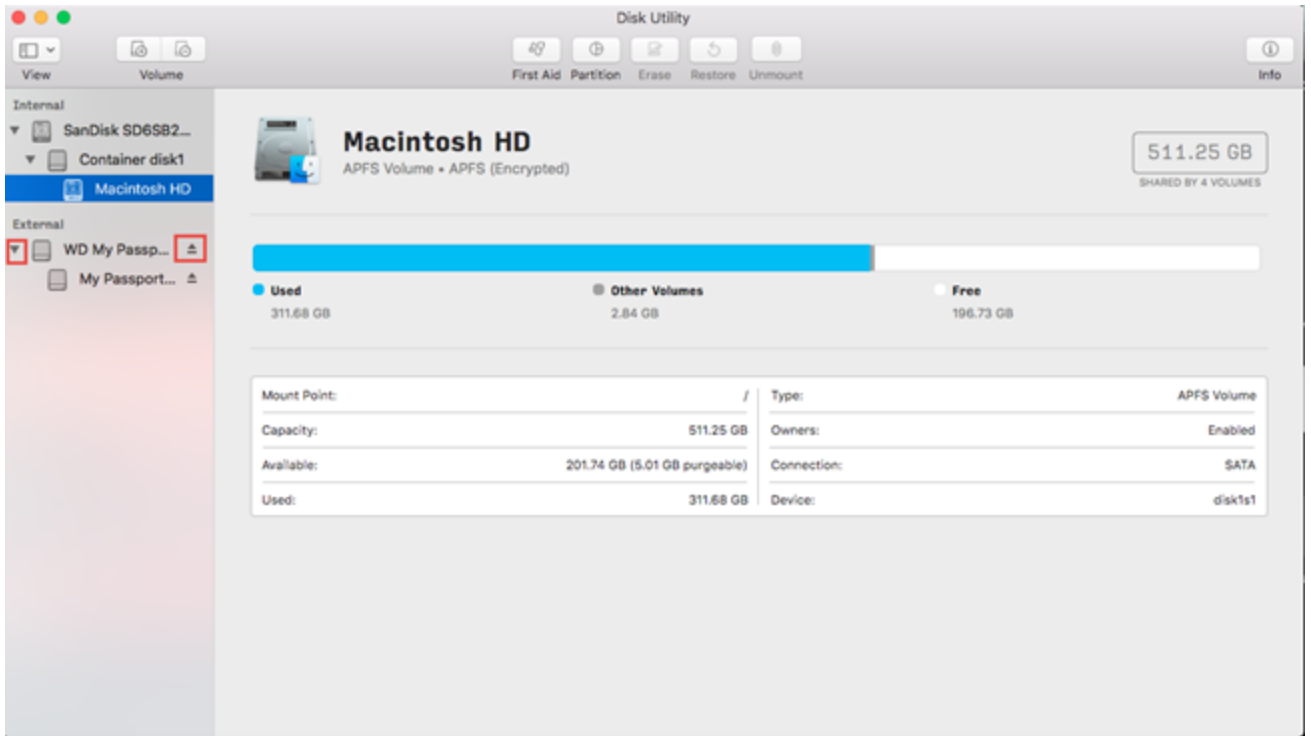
Disk Utility

View
Volume
First Aid
Partition
Erase
Restore
Unmount
Info

Internal
SanDisk SD6SB2...
Container disk1
Macintosh HD

External
WD My Passp...
My Passport...

Macintosh HD
APFS Volume • APFS (Encrypted)

511.25 GB
SHARED BY 4 VOLUMES

Used
311.68 GB

Other Volumes
2.84 GB

Free
196.73 GB

| | | | |
|---|---|---|---|
| Mount Point: | / | Type: | APFS Volume |
| Capacity: | 511.25 GB | Owners: | Enabled |
| Available: | 201.74 GB (5.01 GB purgeable) | Connection: | SATA |
| Used: | 311.68 GB | Device: | disk1s1 |